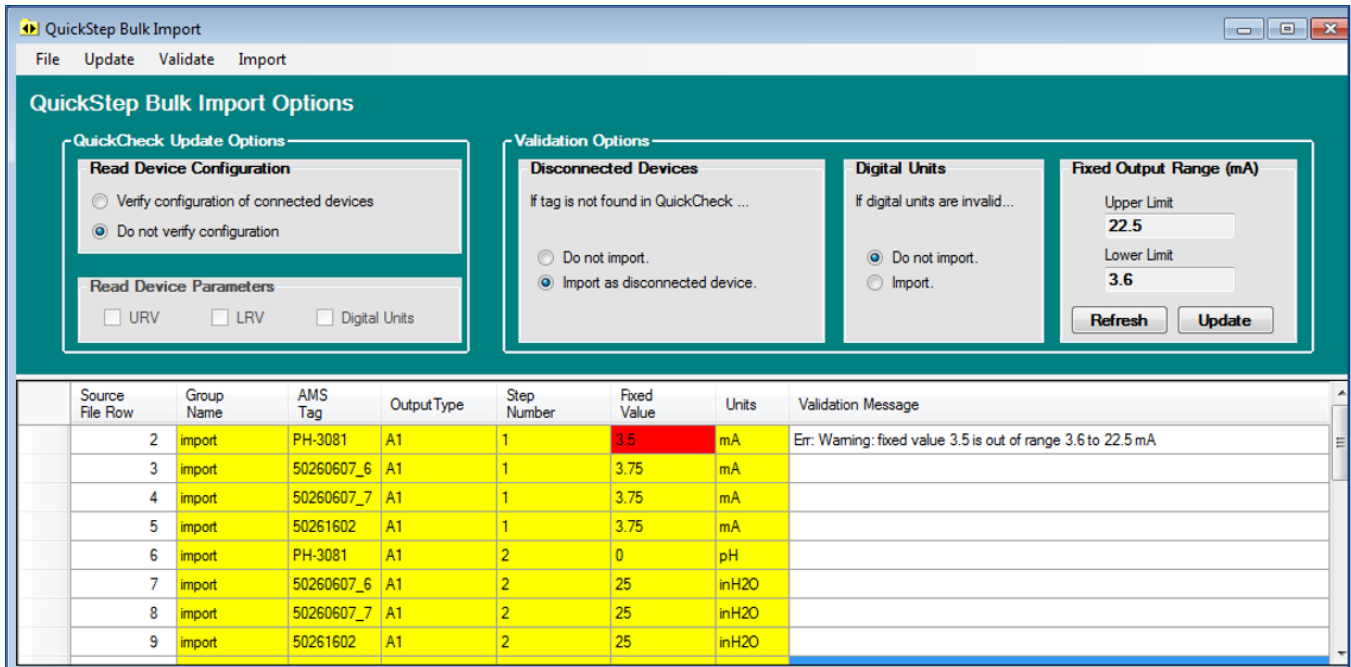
QuickStep Bulk Import

File Update Validate Import

QuickStep Bulk Import Options

QuickCheck Update Options

Read Device Configuration

Verify configuration of connected devices

Do not verify configuration

Read Device Parameters

URV LRV Digital Units

Validation Options

Disconnected Devices

If tag is not found in QuickCheck ...

Do not import.

Import as disconnected device.

Digital Units

If digital units are invalid...

Do not import.

Import.

Fixed Output Range (mA)

Upper Limit

22.5

Lower Limit

3.6

Refresh Update

| | Source File Row | Group Name | AMS Tag | OutputType | Step Number | Fixed Value | Units | Validation Message |
|---|---|---|---|---|---|---|---|---|
| | 2 | import | PH-3081 | A1 | 1 | 3.5 | mA | Err: Warning: fixed value 3.5 is out of range 3.6 to 22.5 mA |
| | 3 | import | 50260607_6 | A1 | 1 | 3.75 | mA | |
| | 4 | import | 50260607_7 | A1 | 1 | 3.75 | mA | |
| | 5 | import | 50261602 | A1 | 1 | 3.75 | mA | |
| | 6 | import | PH-3081 | A1 | 2 | 0 | pH | |
| | 7 | import | 50260607_6 | A1 | 2 | 25 | inH2O | |
| | 8 | import | 50260607_7 | A1 | 2 | 25 | inH2O | |
| | 9 | import | 50261602 | A1 | 2 | 25 | inH2O | |